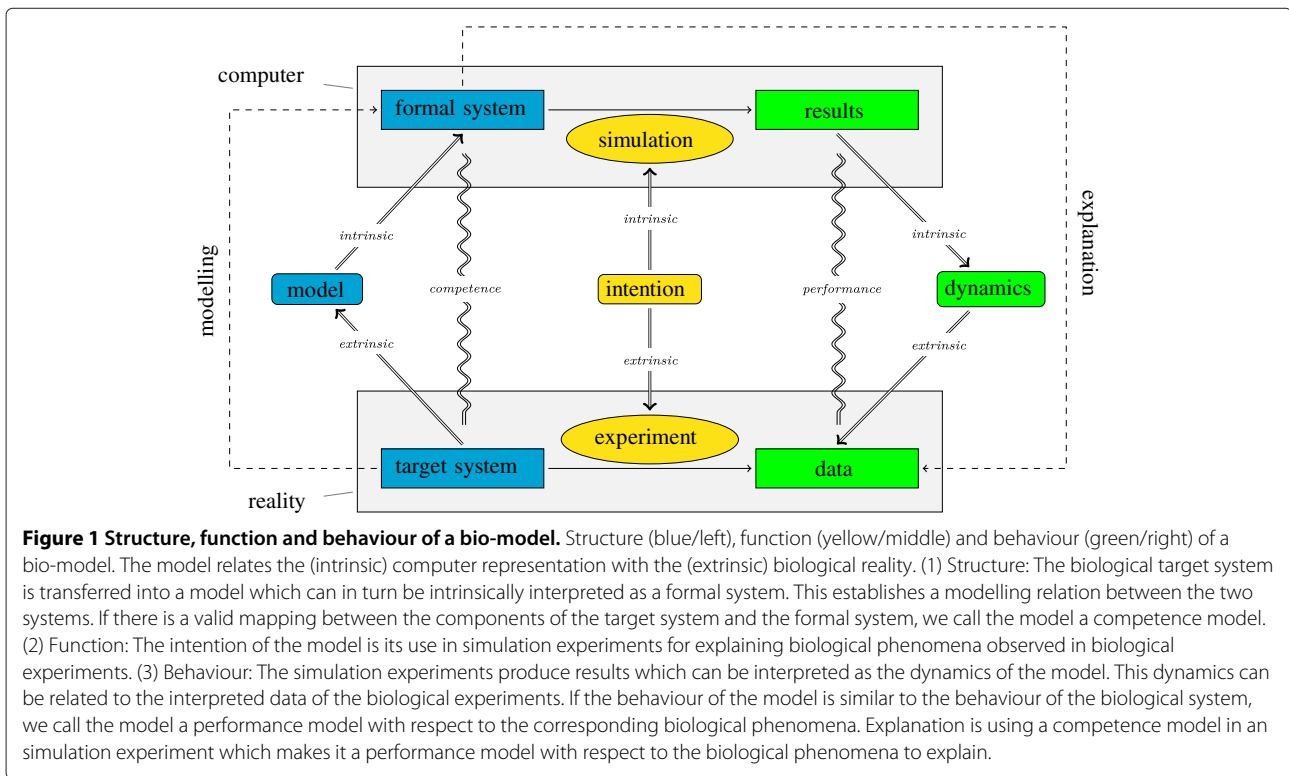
computer

formal system

results

simulation

explanation

modelling

intrinsic

intrinsic

intrinsic

model

competence

intention

performance

dynamics

extrinsic

extrinsic

extrinsic

experiment

target system

data

reality

**Figure 1 Structure, function and behaviour of a bio-model.** Structure (blue/left), function (yellow/middle) and behaviour (green/right) of a bio-model. The model relates the (intrinsic) computer representation with the (extrinsic) biological reality. (1) Structure: The biological target system is transferred into a model which can in turn be intrinsically interpreted as a formal system. This establishes a modelling relation between the two systems. If there is a valid mapping between the components of the target system and the formal system, we call the model a competence model. (2) Function: The intention of the model is its use in simulation experiments for explaining biological phenomena observed in biological experiments. (3) Behaviour: The simulation experiments produce results which can be interpreted as the dynamics of the model. This dynamics can be related to the interpreted data of the biological experiments. If the behaviour of the model is similar to the behaviour of the biological system, we call the model a performance model with respect to the corresponding biological phenomena. Explanation is using a competence model in an simulation experiment which makes it a performance model with respect to the biological phenomena to explain.